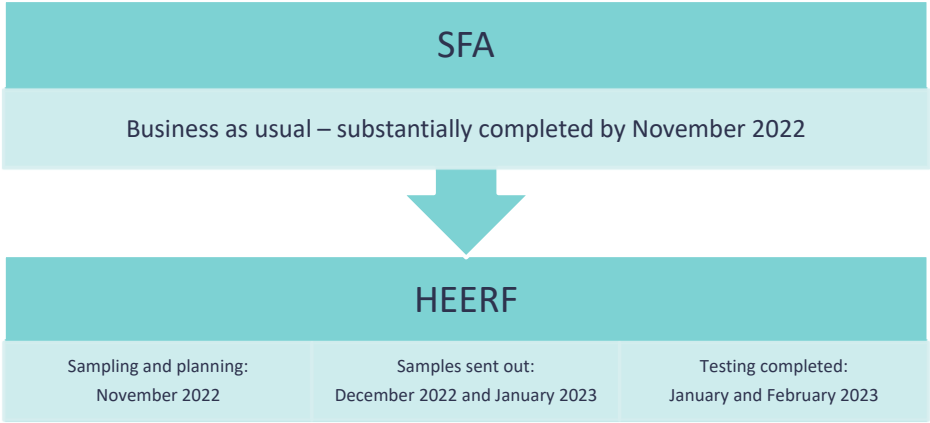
SFA

Business as usual – substantially completed by November 2022

HEERF

Sampling and planning: November 2022

Samples sent out: December 2022 and January 2023

Testing completed: January and February 2023